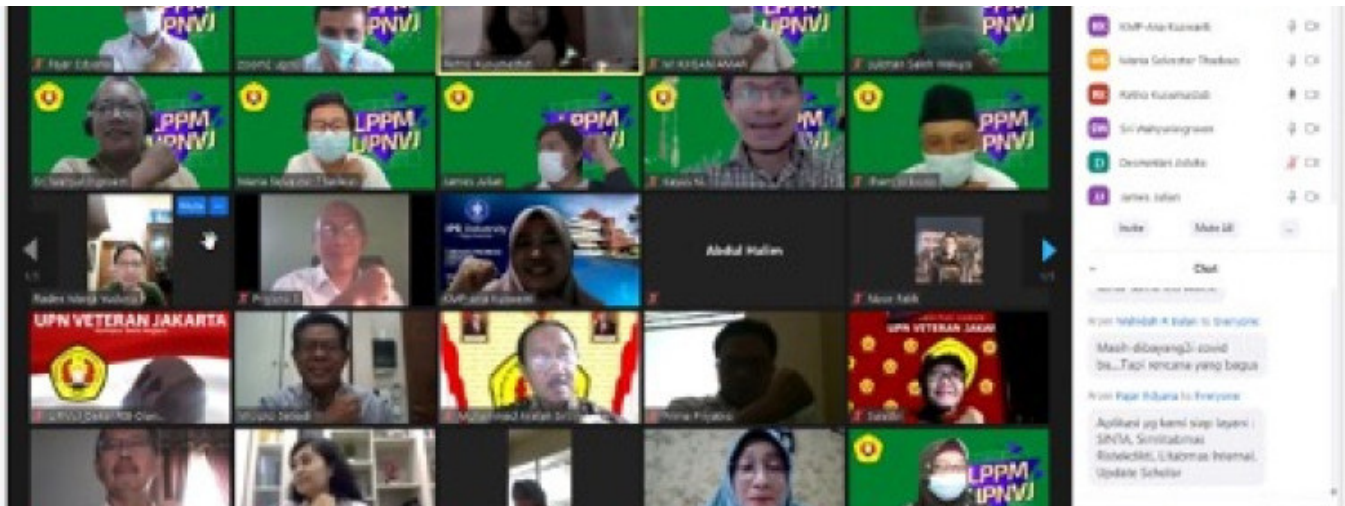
UPNVJ
Fajar Edvanie
UPNVJ
Ratna Kusumastuti
UPNVJ
Sri Wahyuningrowati
UPNVJ
LPPM UPNVJ
LPPM UPNVJ
LPPM UPNVJ
LPPM UPNVJ
James Julian
LPPM UPNVJ
Mute
Radien Islandia Wahyuni
Prijanto S
IPB University
KMP-Aria Kuswardi
Abdul Halim
Noor Rafik
UPN VETERAN JAKARTA
Muhammad Arifah
UPN VETERAN JAKARTA
LPPM UPNVJ
KMP-Aria Kuswardi
Islamia Selvester Thaibous
Ratna Kusumastuti
Sri Wahyuningrowati
Desmentari Aduhr
James Julian
Invite
Mute All
...
Chat
From Wahidah A Balan to Everyone
Masih dibayang2i covid bu...Tapi rencana yang bagus
From Fajar Edvana to Everyone
Aplikasi yg kami siap layani : SINTA, Simlitabmas Ristekdikti, Litabmas Internal, Update Scholar